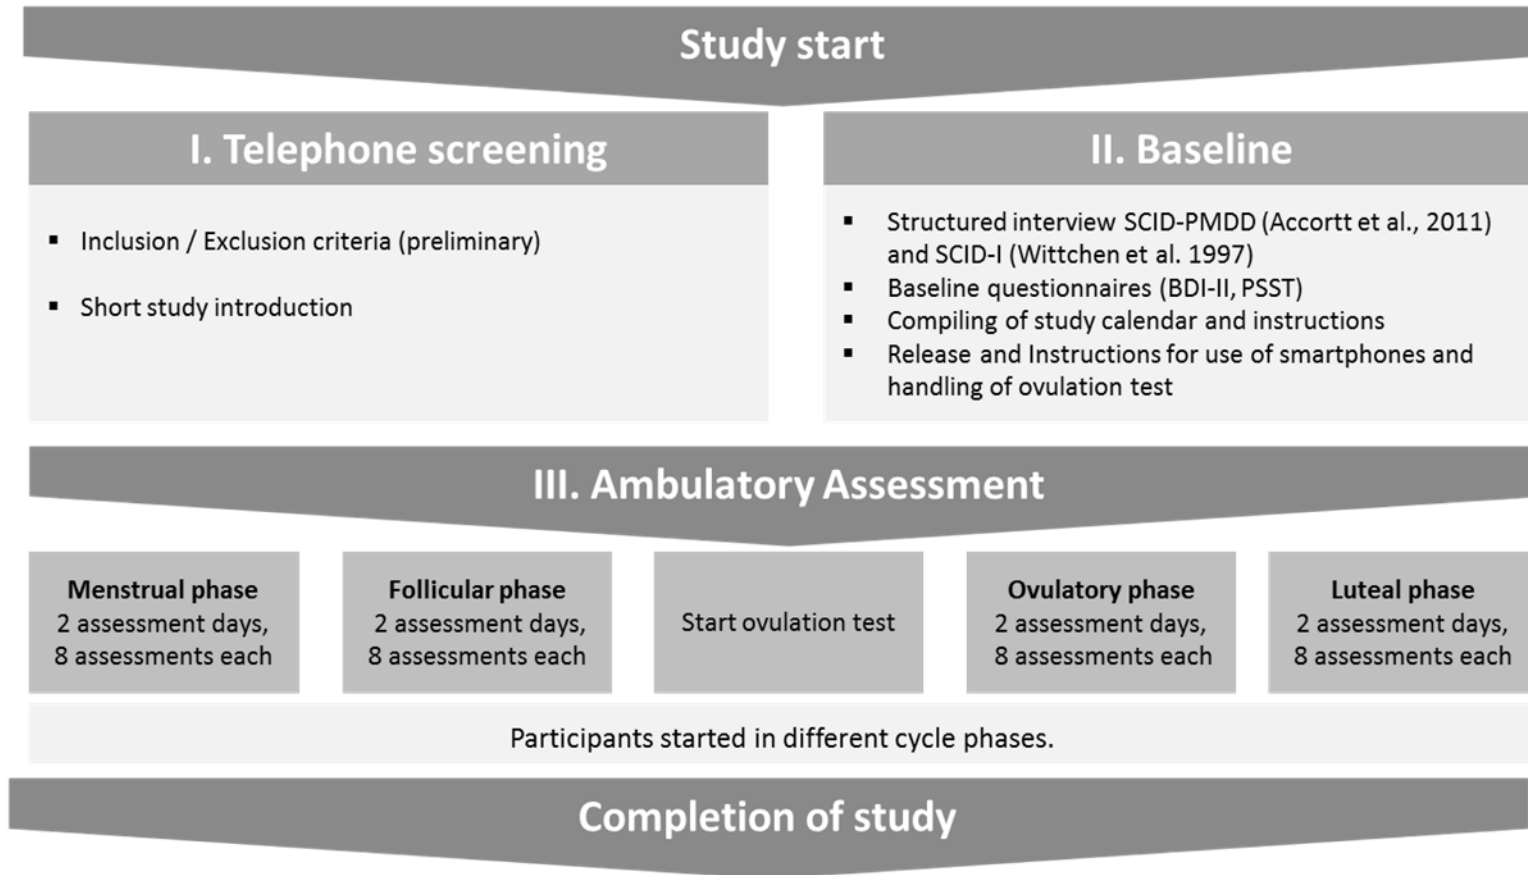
Study start

I. Telephone screening

- Inclusion / Exclusion criteria (preliminary)
- Short study introduction

II. Baseline

- Structured interview SCID-PMDD (Accortt et al., 2011) and SCID-I (Wittchen et al. 1997)
- Baseline questionnaires (BDI-II, PSST)
- Compiling of study calendar and instructions
- Release and Instructions for use of smartphones and handling of ovulation test

III. Ambulatory Assessment

Menstrual phase
2 assessment days,
8 assessments each

Follicular phase
2 assessment days,
8 assessments each

Start ovulation test

Ovulatory phase
2 assessment days,
8 assessments each

Luteal phase
2 assessment days,
8 assessments each

Participants started in different cycle phases.

Completion of study